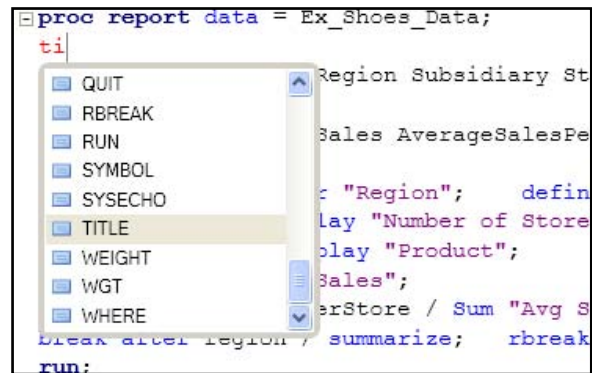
proc report data = Ex_Shoes_Data;
ti

QUIT
RBREAK
RUN
SYMBOL
SYSECHO
TITLE
WEIGHT
WGT
WHERE

Region Subsidiary St
Sales AverageSalesPe
r "Region"; defin
lay "Number of Store
play "Product";
Sales";
erStore / Sum "Avg S
break after region / summarize; rbreak
run;